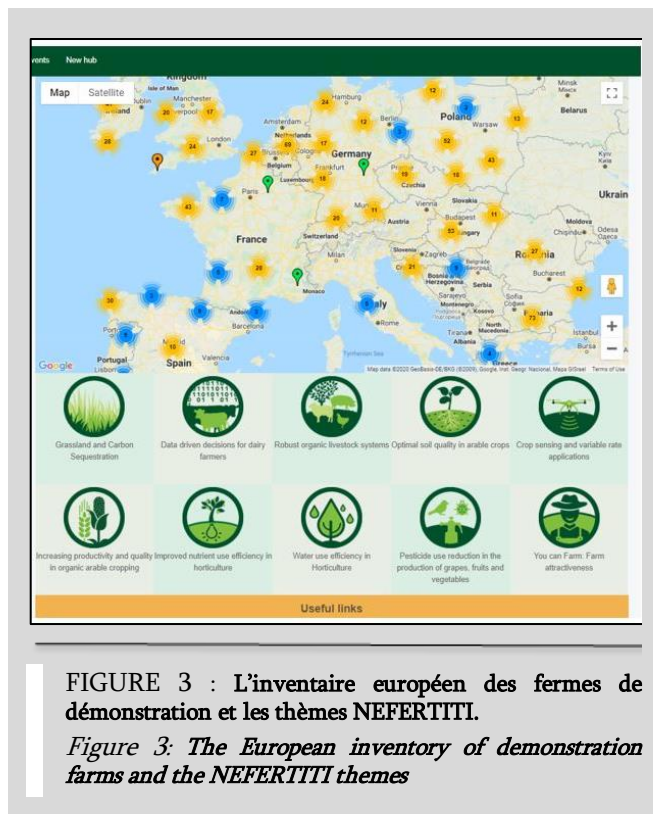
vents New hub

Map Satellite

Kingdom
Isle of Man
Dublin
Ireland
Manchester
London
Amsterdam
Netherlands
Belgium
Brussels
Luxembourg
Paris
Hamburg
Berlin
Germany
Frankfurt
Prague
Czechia
Poland
Warsaw
Minsk
Belarus
Kyiv
Ukraine
Slovakia
Vienna
Austria
Budapest
Hungary
Moldova
Chisinau
Odesa
France
Switzerland
Milan
Slovenia
Zagreb
Croatia
Belgrade
Bosnia & Herzegovina
Serbia
Romania
Bucharest
Monaco
Andorra
Barcelona
Sarajevo
Montenegro
Kosovo
Sofia
Bulgaria
North Macedonia
Tirana
Albania
Istanbul
Rome
Italy
Porto
Portugal
Lisbon
Spain
Valencia
Tyrrhenian Sea
Greece

24 12 20 17 28 24 27 69 17 12 52 13 43 18 10 10 43 26 11 11 53 21 37 12 38 10 13

Google
Map data ©2020 GeoBasis-DE/BKG (©2009), Google, Inst. Geogr. Nacional, Mapa GISrael Terms of Use

Grassland and Carbon Sequestration
Data driven decisions for dairy farmers
Robust organic livestock systems
Optimal soil quality in arable crops
Crop sensing and variable rate applications
Increasing productivity and quality in organic arable cropping
Improved nutrient use efficiency in horticulture
Water use efficiency in Horticulture
Pesticide use reduction in the production of grapes, fruits and vegetables
You can Farm: Farm attractiveness

Useful links

FIGURE 3 : L'inventaire européen des fermes de démonstration et les thèmes NEFERTITI.
Figure 3: The European inventory of demonstration farms and the NEFERTITI themes